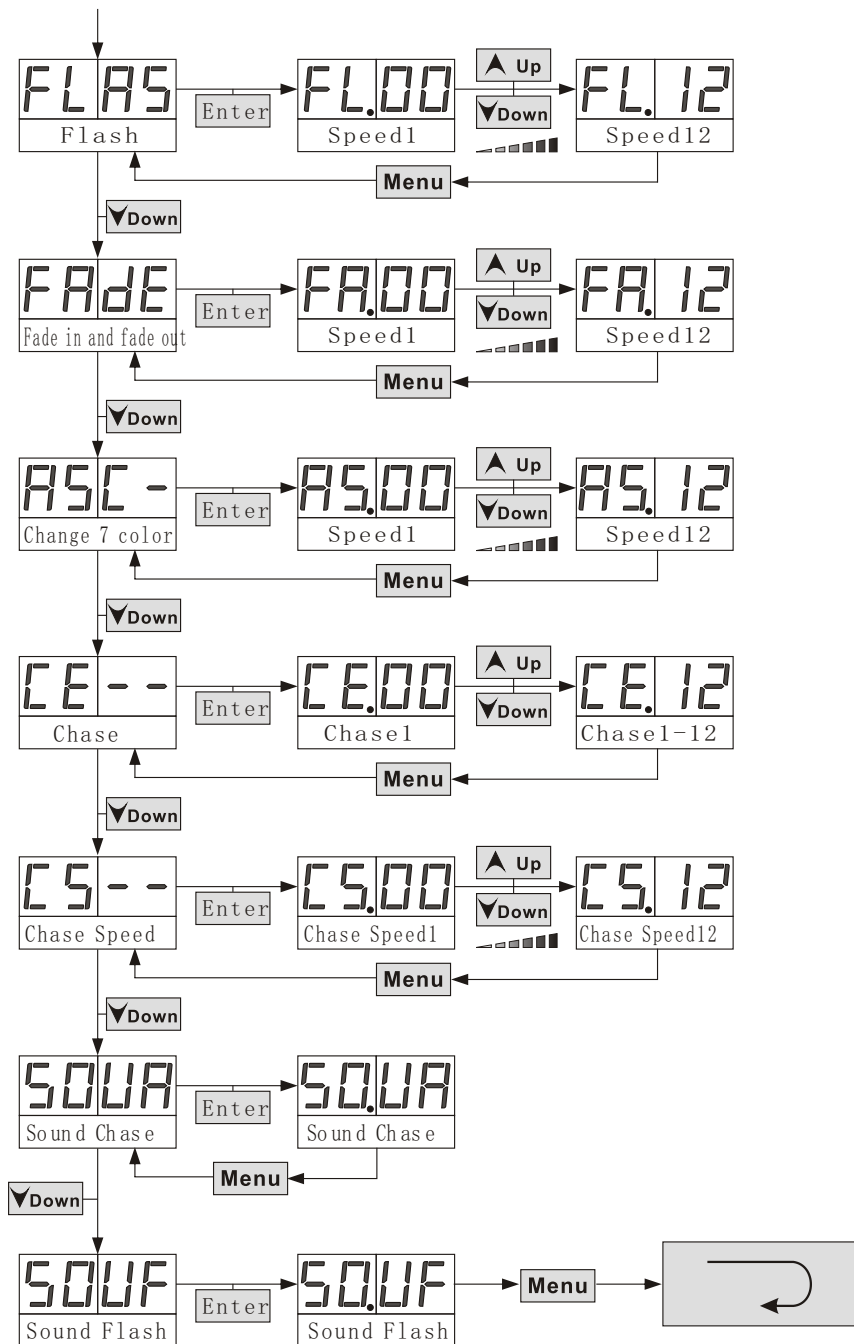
FLAS
Flash
Enter
FL.00
Speed1
Up
Down
FL. 12
Speed12
Menu
Down

FAdE
Fade in and fade out
Enter
FA.00
Speed1
Up
Down
FA. 12
Speed12
Menu
Down

ASC -
Change 7 color
Enter
AS.00
Speed1
Up
Down
AS. 12
Speed12
Menu
Down

CE - -
Chase
Enter
CE.00
Chase1
Up
Down
CE. 12
Chase1-12
Menu
Down

CS - -
Chase Speed
Enter
CS.00
Chase Speed1
Up
Down
CS. 12
Chase Speed12
Menu
Down

SOUA
Sound Chase
Enter
SO.UA
Sound Chase
Menu
Down

SOUF
Sound Flash
Enter
SO.UF
Sound Flash
Menu